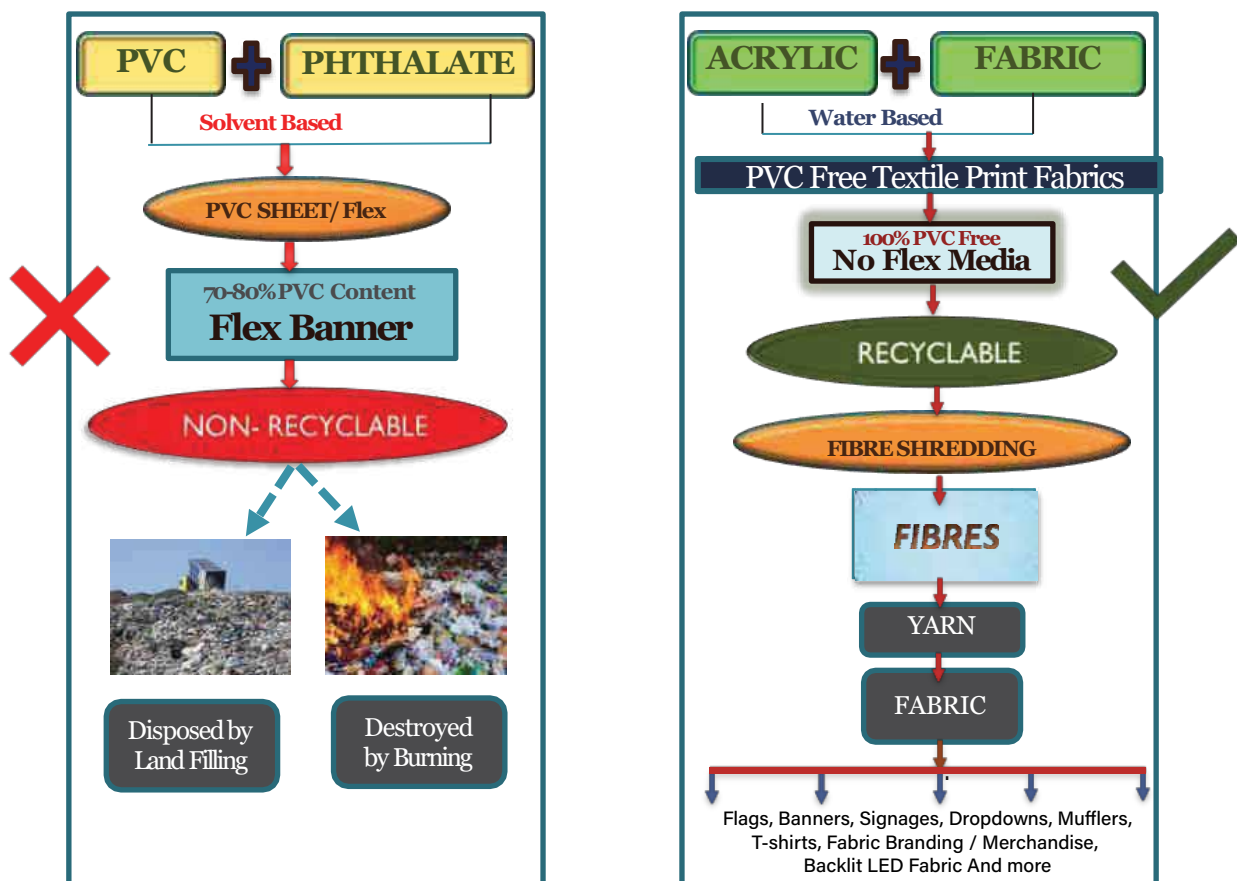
PVC + PHTHALATE

Solvent Based

PVC SHEET/ Flex

70-80% PVC Content
Flex Banner

NON- RECYCLABLE

Disposed by Land Filling

Destroyed by Burning

ACRYLIC + FABRIC

Water Based

PVC Free Textile Print Fabrics

100% PVC Free
No Flex Media

RECYCLABLE

FIBRE SHREDDING

FIBRES

YARN

FABRIC

Flags, Banners, Signages, Dropdowns, Mufflers, T-shirts, Fabric Branding / Merchandise, Backlit LED Fabric And more